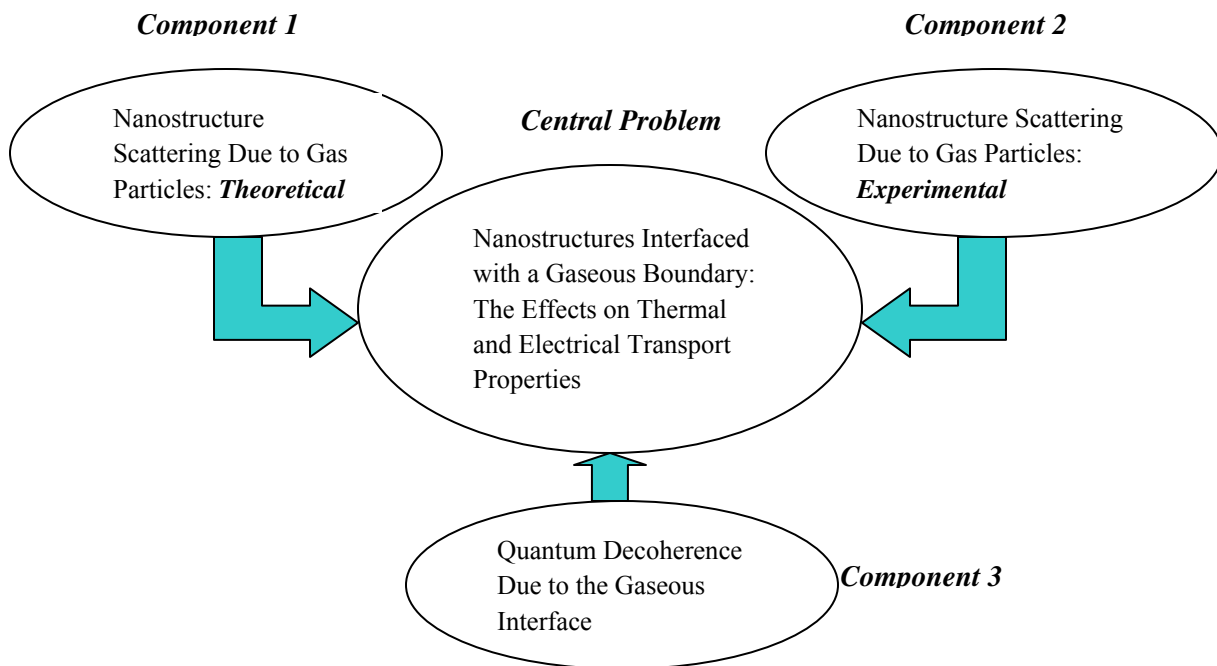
Component 1

Component 2

Nanostructure Scattering Due to Gas Particles: Theoretical

Central Problem

Nanostructure Scattering Due to Gas Particles: Experimental

Nanostructures Interfaced with a Gaseous Boundary: The Effects on Thermal and Electrical Transport Properties

Quantum Decoherence Due to the Gaseous Interface

Component 3